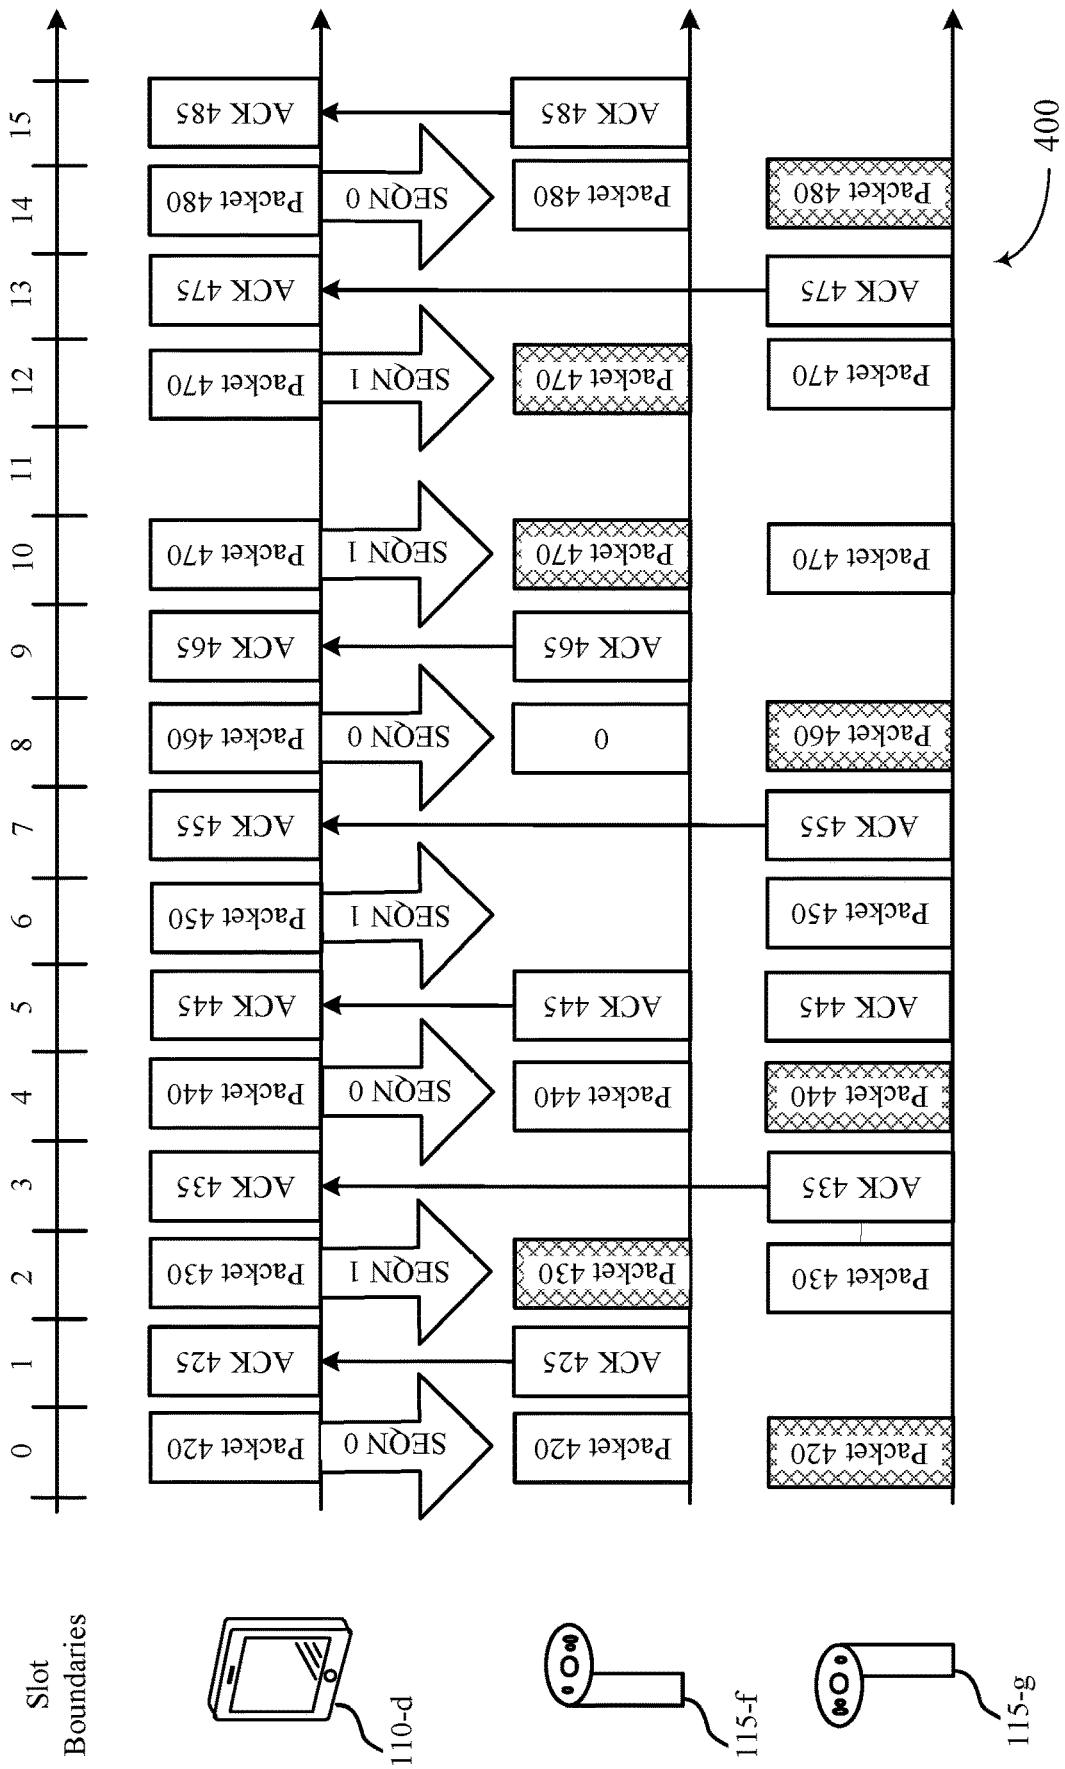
Slot Boundaries

110-d

115-f

115-g

0 1 2 3 4 5 6 7 8 9 10 11 12 13 14 15

Packet 420
ACK 425
Packet 430
ACK 435
Packet 440
ACK 445
Packet 450
ACK 455
Packet 460
ACK 465
Packet 470
Packet 470
ACK 475
Packet 480
ACK 485

SEQN 0
SEQN 1
SEQN 0
SEQN 1
SEQN 0
SEQN 1
SEQN 1
SEQN 0

Packet 420
ACK 425
Packet 430
Packet 440
ACK 445
0
ACK 465
Packet 470
Packet 470
Packet 480
ACK 485

Packet 420
Packet 430
ACK 435
Packet 440
ACK 445
Packet 450
ACK 455
Packet 460
Packet 470
Packet 470
ACK 475
Packet 480

400